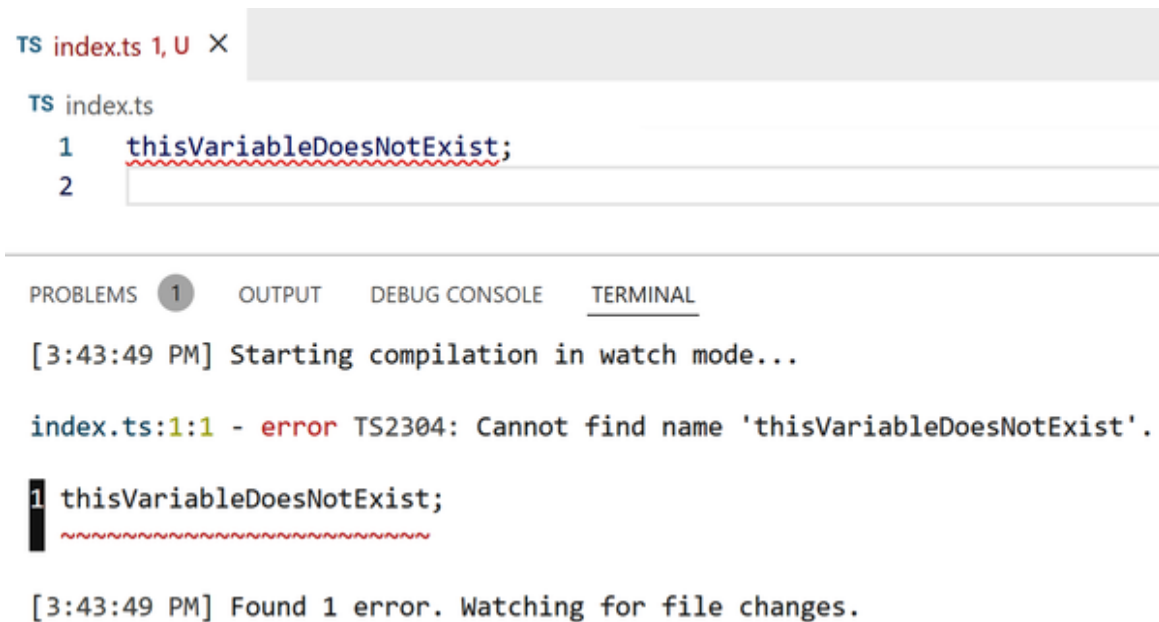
TS index.ts 1, U ×

TS index.ts

1 thisVariableDoesNotExist;

2

PROBLEMS 1 OUTPUT DEBUG CONSOLE TERMINAL

[3:43:49 PM] Starting compilation in watch mode...

index.ts:1:1 - error TS2304: Cannot find name 'thisVariableDoesNotExist'.

1 thisVariableDoesNotExist;
~~~~~~~~~~~~~~~~~~~~~~~~

[3:43:49 PM] Found 1 error. Watching for file changes.